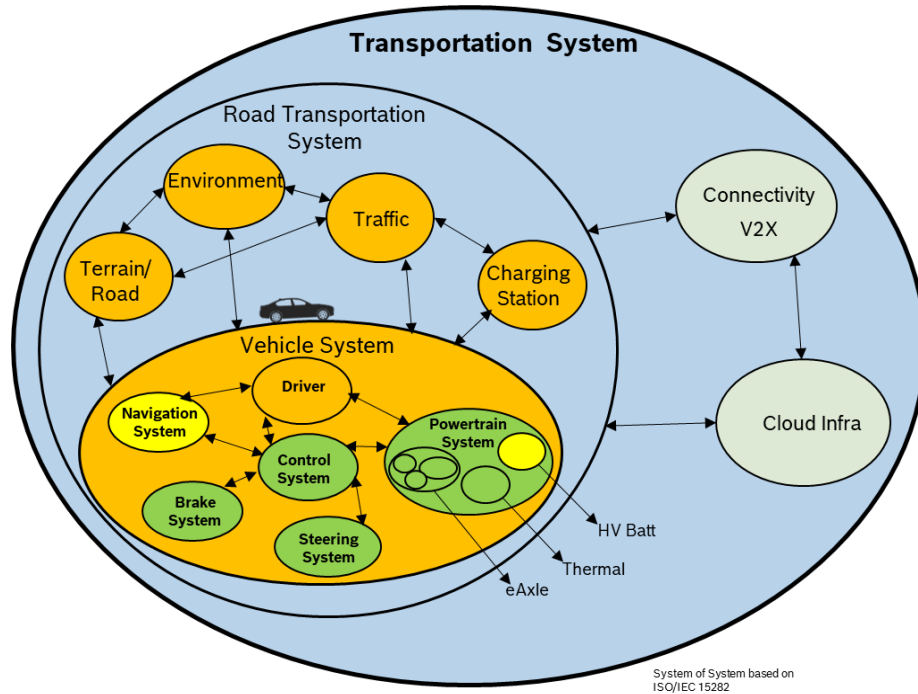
Transportation System

Road Transportation System

Environment

Traffic

Terrain/ Road

Charging Station

Connectivity V2X

Vehicle System

Driver

Navigation System

Control System

Powertrain System

Brake System

Steering System

Cloud Infra

HV Batt

Thermal

eAxle

System of System based on ISO/IEC 15282